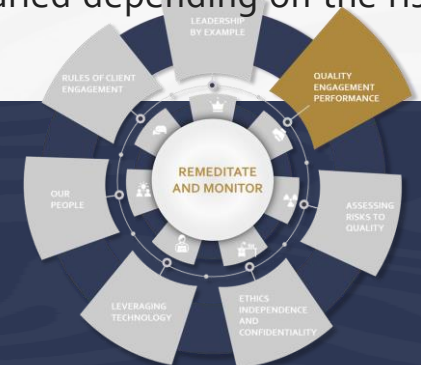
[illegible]aried depending on the ris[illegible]

LEADERSHIP BY EXAMPLE

RULES OF CLIENT ENGAGEMENT

QUALITY ENGAGEMENT PERFORMANCE

REMEDITATE AND MONITOR

OUR PEOPLE

ASSESSING RISKS TO QUALITY

LEVERAGING TECHNOLOGY

ETHICS INDEPENDENCE AND CONFIDENTIALITY